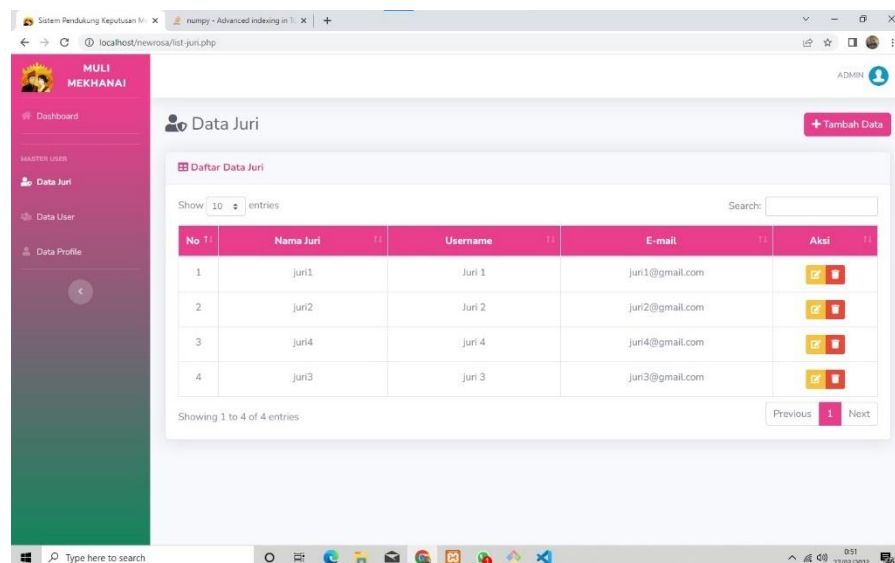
Sistem Pendukung Keputusan M ×
numpy - Advanced indexing in T ×
+
localhost/newrosa/list-juri.php

MULI MEKHANAI

ADMIN

Dashboard

MASTER USER

Data Juri

Data User

Data Profile

Data Juri

+ Tambah Data

Daftar Data Juri

Show 10 entries

Search:

| No | Nama Juri | Username | E-mail | Aksi |
|---|---|---|---|---|
| 1 | juri1 | Juri 1 | juri1@gmail.com | |
| 2 | juri2 | Juri 2 | juri2@gmail.com | |
| 3 | juri4 | juri 4 | juri4@gmail.com | |
| 4 | juri3 | juri 3 | juri3@gmail.com | |

Showing 1 to 4 of 4 entries

Previous 1 Next

Type here to search

0:51
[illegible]